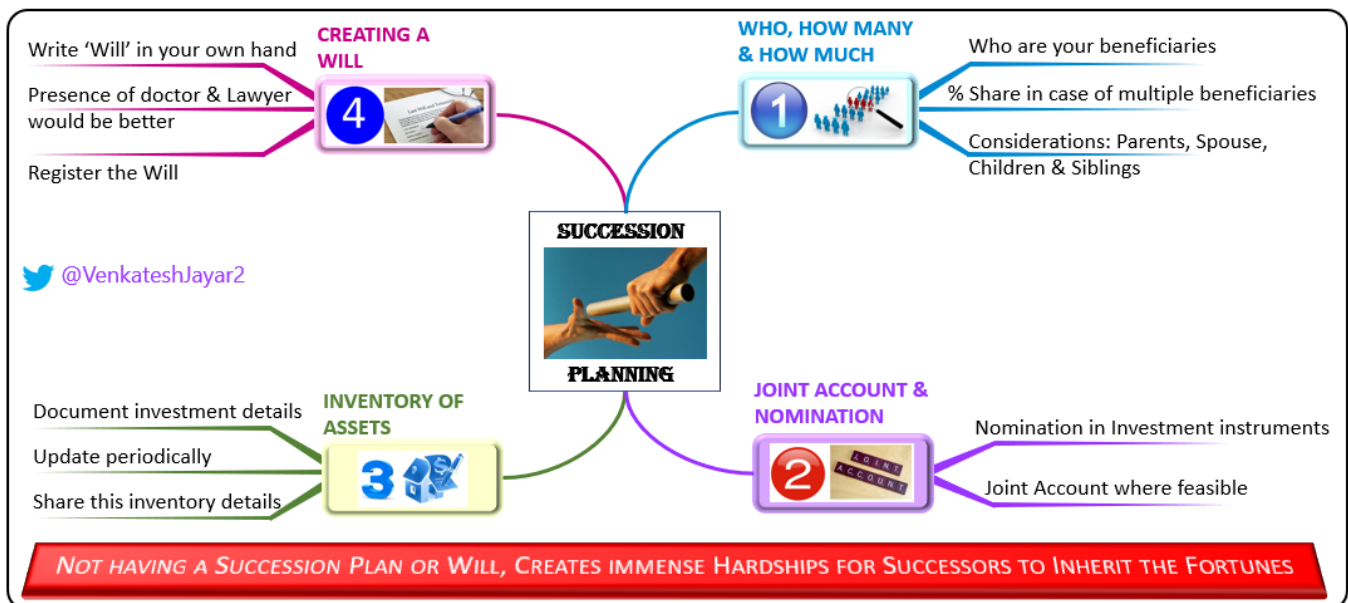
SUCCESSION

PLANNING

WHO, HOW MANY & HOW MUCH

1

Who are your beneficiaries

% Share in case of multiple beneficiaries

Considerations: Parents, Spouse, Children & Siblings

JOINT ACCOUNT & NOMINATION

2

JOINT ACCOUNT

Nomination in Investment instruments

Joint Account where feasible

INVENTORY OF ASSETS

3

Document investment details

Update periodically

Share this inventory details

CREATING A WILL

4

Write 'Will' in your own hand

Presence of doctor & Lawyer would be better

Register the Will

@VenkateshJayar2

NOT HAVING A SUCCESSION PLAN OR WILL, CREATES IMMENSE HARDSHIPS FOR SUCCESSORS TO INHERIT THE FORTUNES